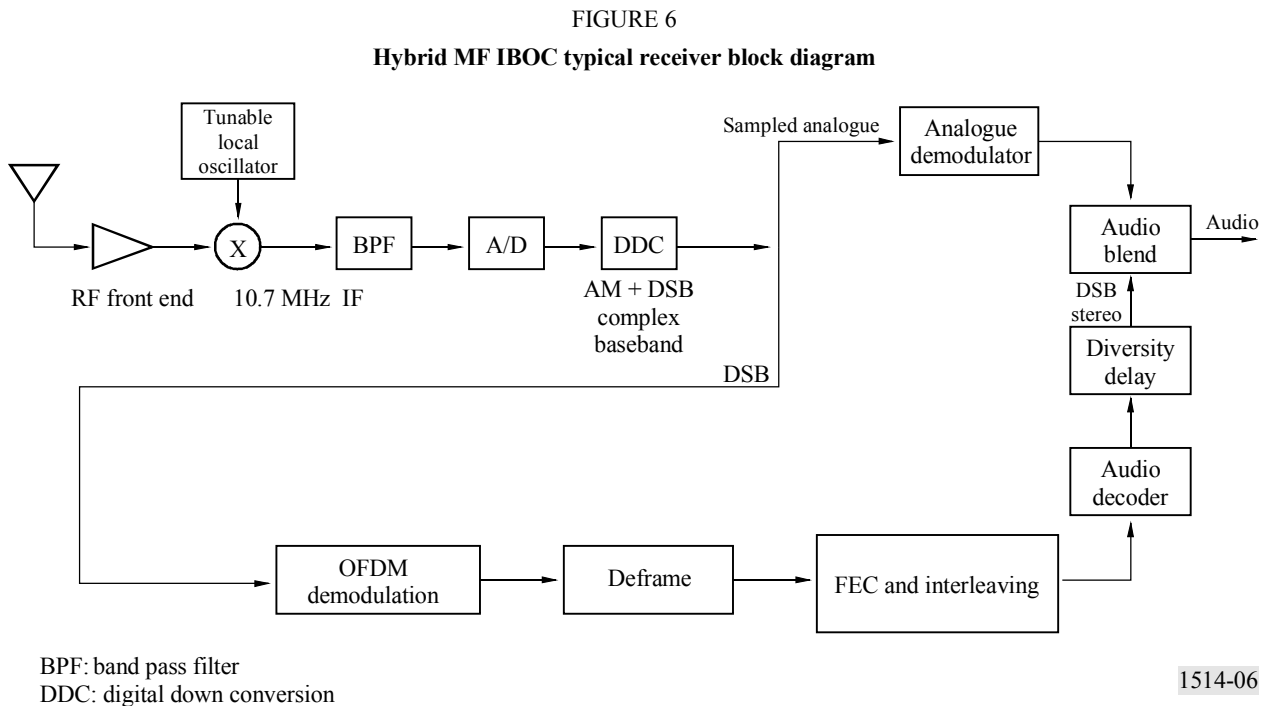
FIGURE 6

Hybrid MF IBOC typical receiver block diagram

Tunable local oscillator

X

RF front end

10.7 MHz IF

BPF

A/D

DDC

AM + DSB complex baseband

Sampled analogue

Analogue demodulator

Audio blend

Audio

DSB stereo

Diversity delay

Audio decoder

DSB

OFDM demodulation

Deframe

FEC and interleaving

BPF: band pass filter
DDC: digital down conversion

1514-06